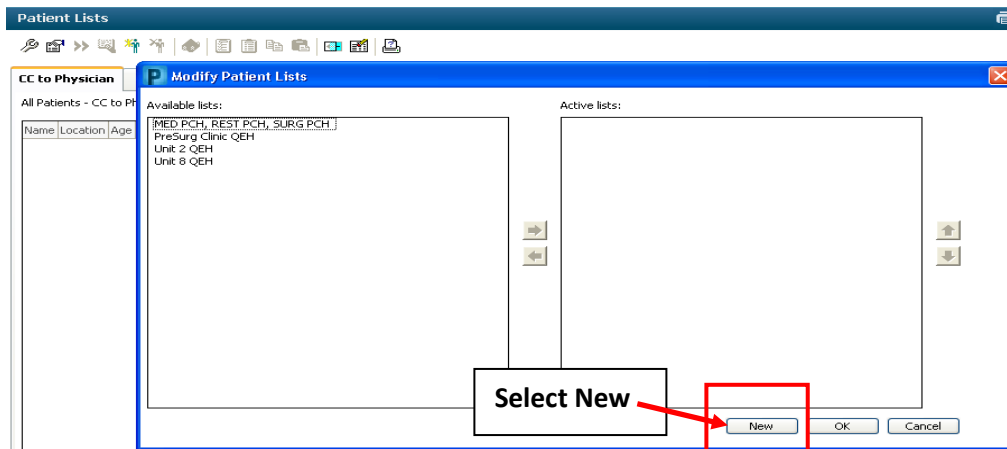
Patient Lists

CC to Physician

All Patients - CC to Ph

| Name | Location | Age |
|---|---|---|

P Modify Patient Lists

Available lists:

MED PCH, REST PCH, SURG PCH
PreSurg Clinic QEH
Unit 2 QEH
Unit 8 QEH

Active lists:

Select New

New OK Cancel